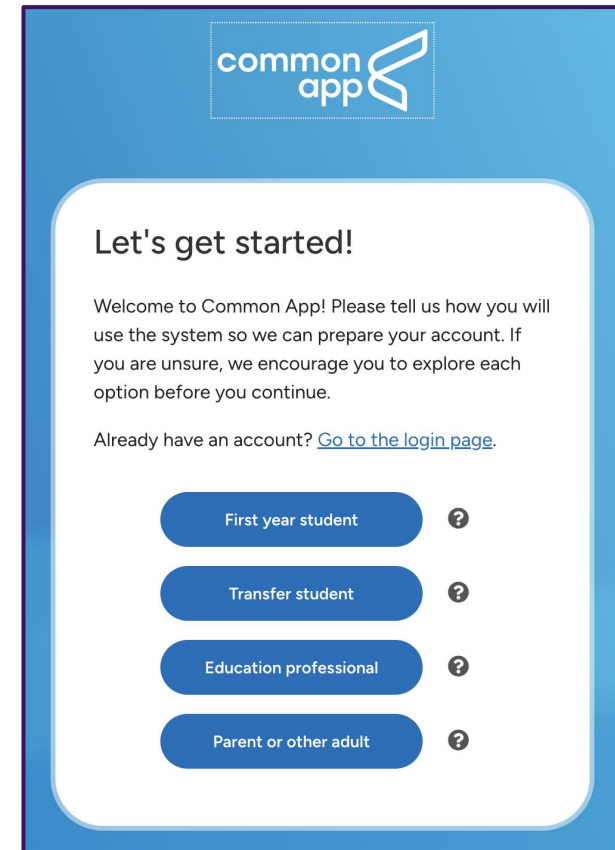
common app

Let's get started!

Welcome to Common App! Please tell us how you will use the system so we can prepare your account. If you are unsure, we encourage you to explore each option before you continue.

Already have an account? Go to the login page.

First year student ?

Transfer student ?

Education professional ?

Parent or other adult ?